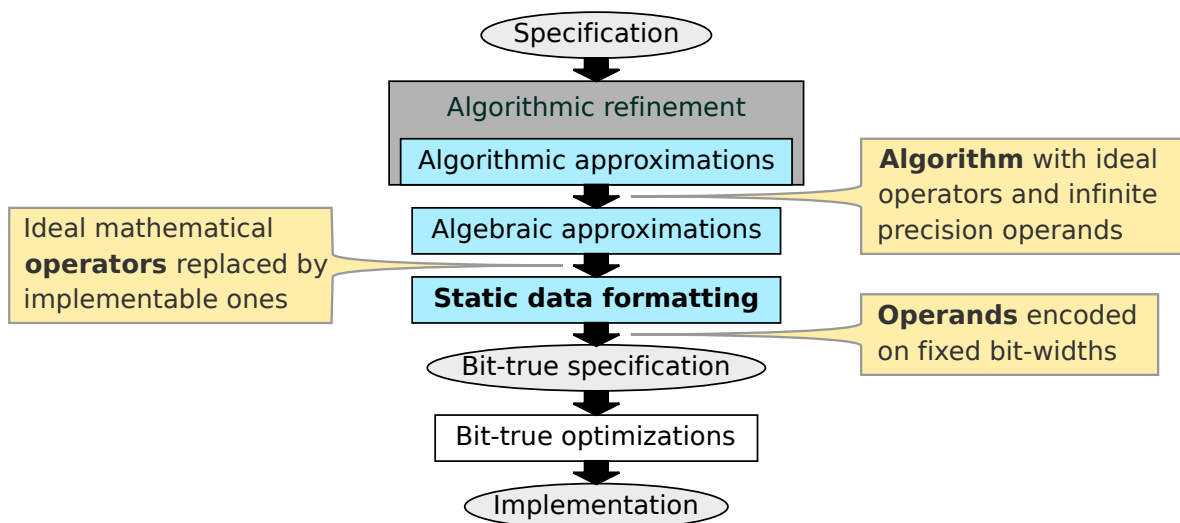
Specification

Algorithmic refinement

Algorithmic approximations

**Algorithm** with ideal operators and infinite precision operands

Ideal mathematical **operators** replaced by implementable ones

Algebraic approximations

**Static data formatting**

**Operands** encoded on fixed bit-widths

Bit-true specification

Bit-true optimizations

Implementation